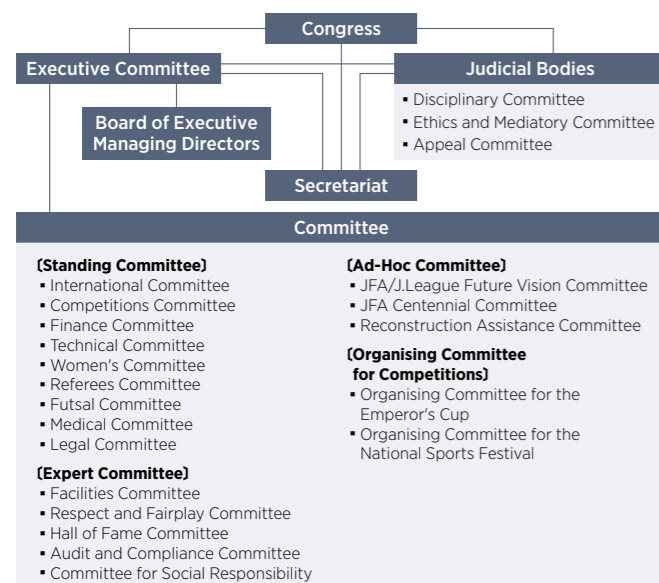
Congress

Executive Committee

Judicial Bodies

- Disciplinary Committee
- Ethics and Mediatory Committee
- Appeal Committee

Board of Executive Managing Directors

Secretariat

Committee

〔Standing Committee〕
- International Committee
- Competitions Committee
- Finance Committee
- Technical Committee
- Women's Committee
- Referees Committee
- Futsal Committee
- Medical Committee
- Legal Committee

〔Expert Committee〕
- Facilities Committee
- Respect and Fairplay Committee
- Hall of Fame Committee
- Audit and Compliance Committee
- Committee for Social Responsibility

〔Ad-Hoc Committee〕
- JFA/J.League Future Vision Committee
- JFA Centennial Committee
- Reconstruction Assistance Committee

〔Organising Committee for Competitions〕
- Organising Committee for the Emperor's Cup
- Organising Committee for the National Sports Festival